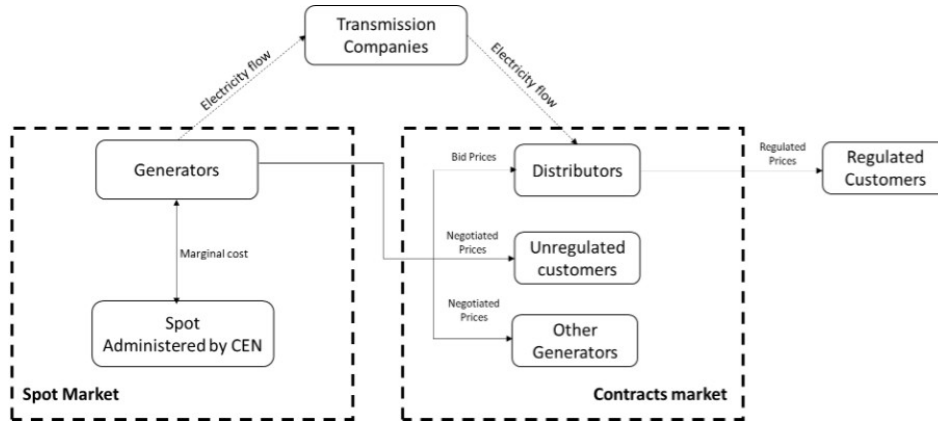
Transmission Companies

Electricity flow

Electricity flow

Generators

Marginal cost

Spot Administered by CEN

Spot Market

Bid Prices

Distributors

Regulated Prices

Regulated Customers

Negotiated Prices

Unregulated customers

Negotiated Prices

Other Generators

Contracts market